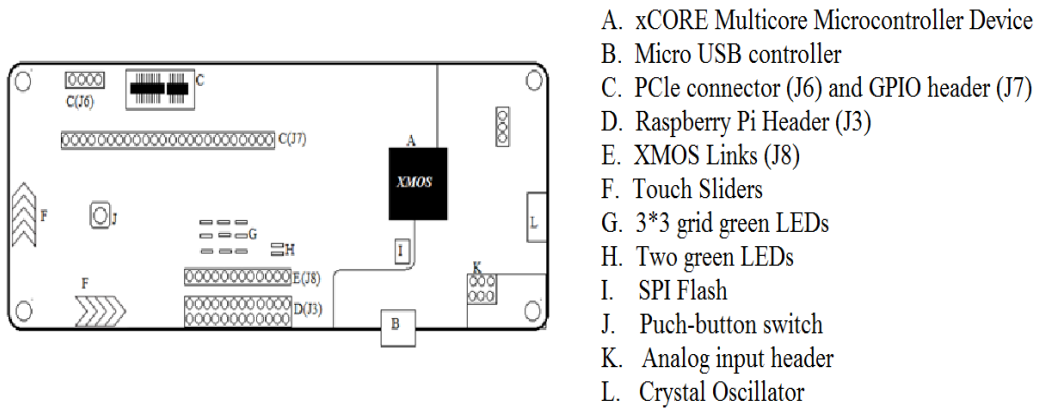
C
C(J6)
C(J7)
A
XMOS
F
J
G
H
I
L
E(J8)
D(J3)
F
K
B

A. xCORE Multicore Microcontroller Device
B. Micro USB controller
C. PCle connector (J6) and GPIO header (J7)
D. Raspberry Pi Header (J3)
E. XMOS Links (J8)
F. Touch Sliders
G. 3*3 grid green LEDs
H. Two green LEDs
I. SPI Flash
J. Puch-button switch
K. Analog input header
L. Crystal Oscillator